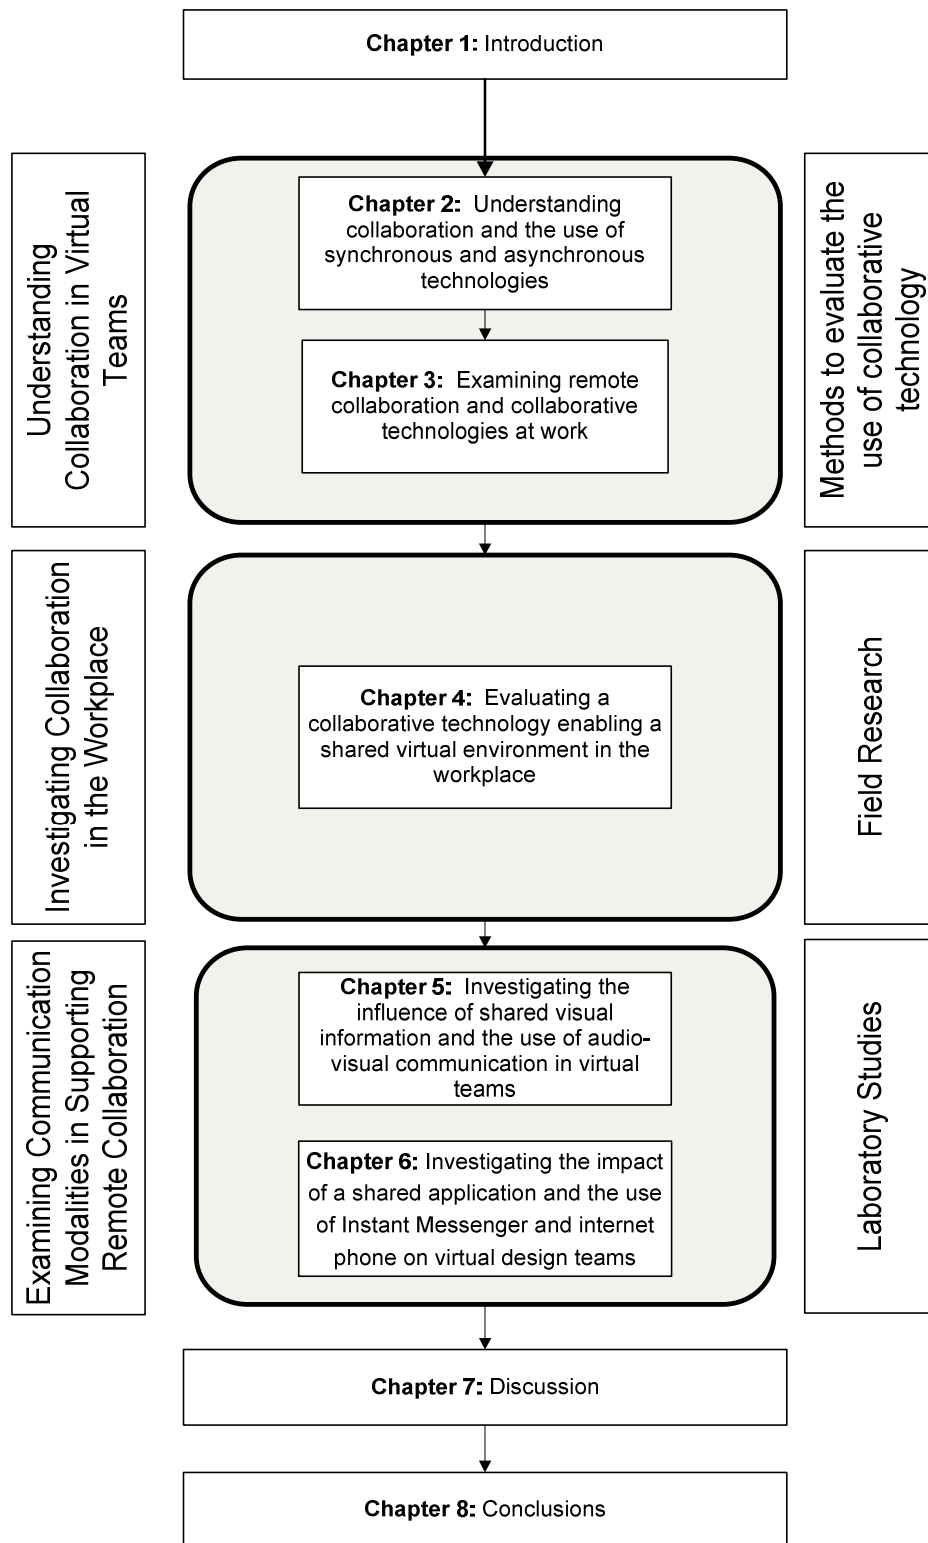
**Chapter 1:** Introduction

Understanding Collaboration in Virtual Teams

**Chapter 2:** Understanding collaboration and the use of synchronous and asynchronous technologies

**Chapter 3:** Examining remote collaboration and collaborative technologies at work

Methods to evaluate the use of collaborative technology

Investigating Collaboration in the Workplace

**Chapter 4:** Evaluating a collaborative technology enabling a shared virtual environment in the workplace

Field Research

Examining Communication Modalities in Supporting Remote Collaboration

**Chapter 5:** Investigating the influence of shared visual information and the use of audio-visual communication in virtual teams

**Chapter 6:** Investigating the impact of a shared application and the use of Instant Messenger and internet phone on virtual design teams

Laboratory Studies

**Chapter 7:** Discussion

**Chapter 8:** Conclusions